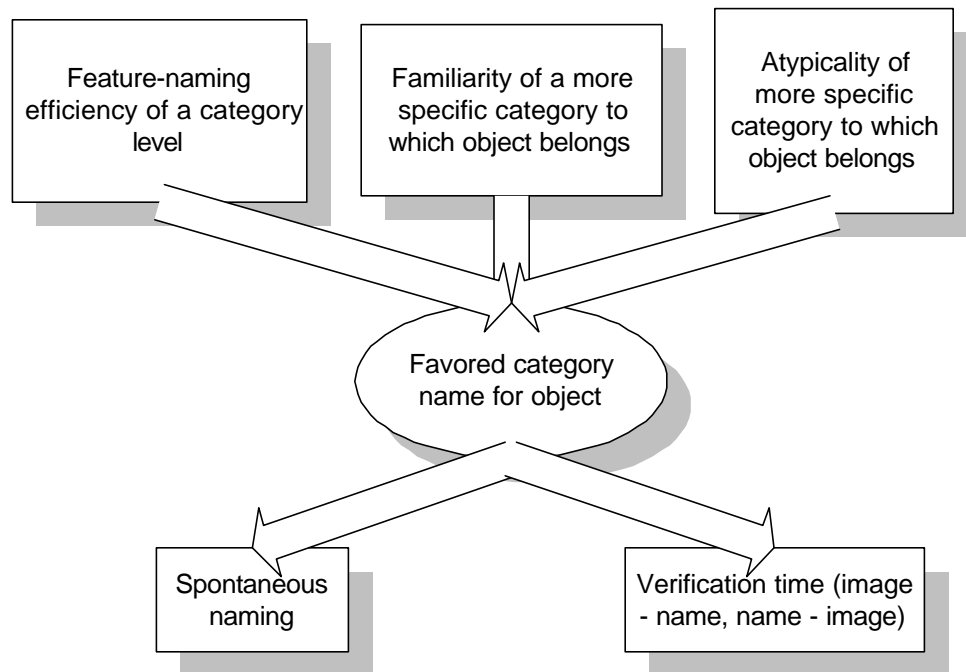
Feature-naming efficiency of a category level

Familiarity of a more specific category to which object belongs

Atypicality of more specific category to which object belongs

Favored category name for object

Spontaneous naming

Verification time (image - name, name - image)